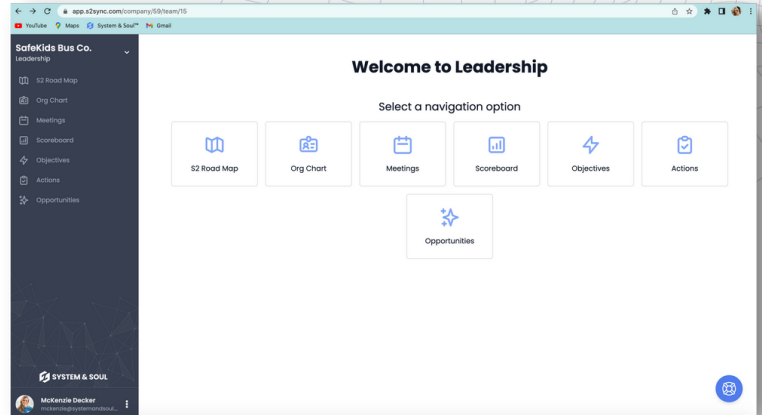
app.s2sync.com/company/69/team/15

YouTube Maps System & Soul™ Gmail

SafeKids Bus Co.
Leadership

S2 Road Map
Org Chart
Meetings
Scoreboard
Objectives
Actions
Opportunities

SYSTEM & SOUL

McKenzie Decker
mckenzie@systemandsoul...

Welcome to Leadership

Select a navigation option

S2 Road Map
Org Chart
Meetings
Scoreboard
Objectives
Actions
Opportunities